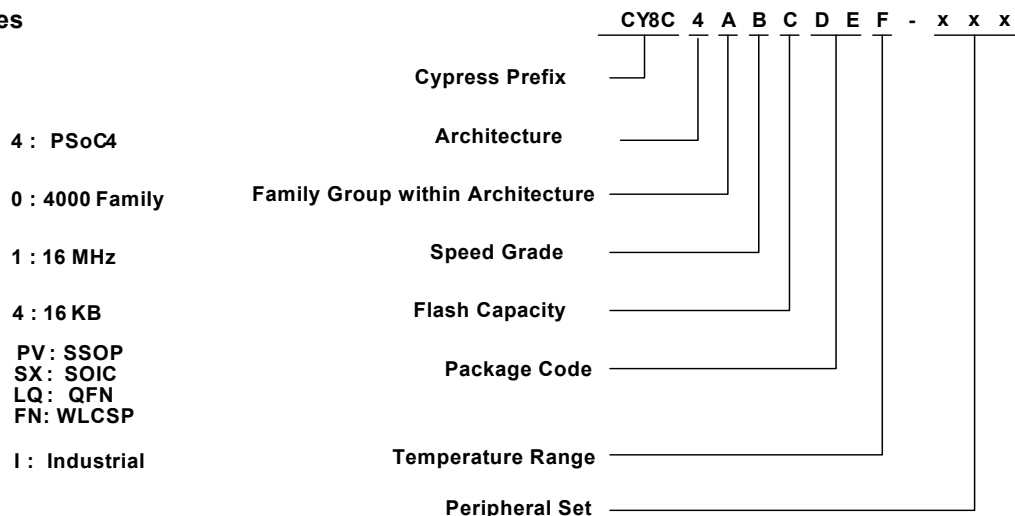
es

CY8C 4 A B C D E F - x x x

Cypress Prefix

4 : PSoC4

Architecture

0 : 4000 Family

Family Group within Architecture

1 : 16 MHz

Speed Grade

4 : 16 KB

Flash Capacity

PV : SSOP
SX : SOIC
LQ : QFN
FN: WLCSP

Package Code

I : Industrial

Temperature Range

Peripheral Set